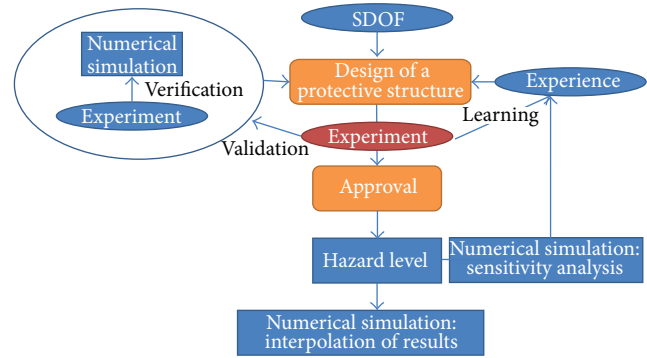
SDOF

Numerical simulation

Verification

Experiment

Design of a protective structure

Experience

Learning

Experiment

Validation

Approval

Hazard level

Numerical simulation: sensitivity analysis

Numerical simulation: interpolation of results